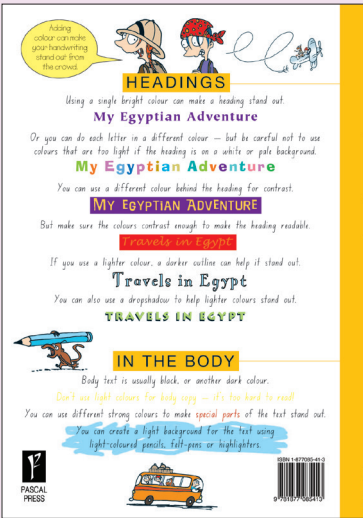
Adding colour can make your handwriting stand out from the crowd.

HEADINGS

Using a single bright colour can make a heading stand out.

My Egyptian Adventure

Or you can do each letter in a different colour — but be careful not to use colours that are too light if the heading is on a white or pale background.

My Egyptian Adventure

You can use a different colour behind the heading for contrast.

MY EGYPTIAN ADVENTURE

But make sure the colours contrast enough to make the heading readable.

Travels in Egypt

If you use a lighter colour, a darker outline can help it stand out.

Travels in Egypt

You can also use a dropshadow to help lighter colours stand out.

TRAVELS IN EGYPT

IN THE BODY

Body text is usually black, or another dark colour.

Don't use light colours for body copy — it's too hard to read!

You can use different strong colours to make special parts of the text stand out.

You can create a light background for the text using light-coloured pencils, felt-pens or highlighters.

PASCAL PRESS

ISBN 1-877085-41-3

9 781877 085413